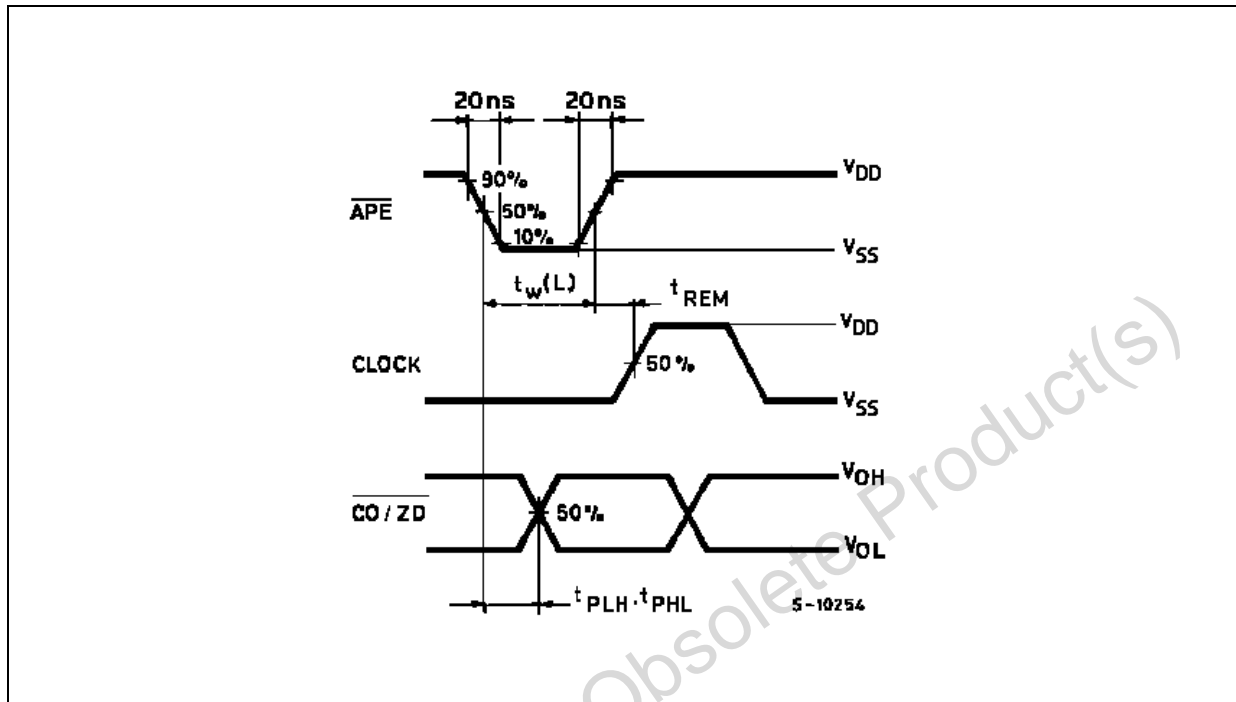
20ns 20ns

$\overline{APE}$

90%

50%

10%

$V_{DD}$

$V_{SS}$

$t_W(L)$

$t_{REM}$

CLOCK

50%

$V_{DD}$

$V_{SS}$

$\overline{CO/ZD}$

50%

$V_{OH}$

$V_{OL}$

$t_{PLH}, t_{PHL}$

S-10254

Obsolete Product(s)